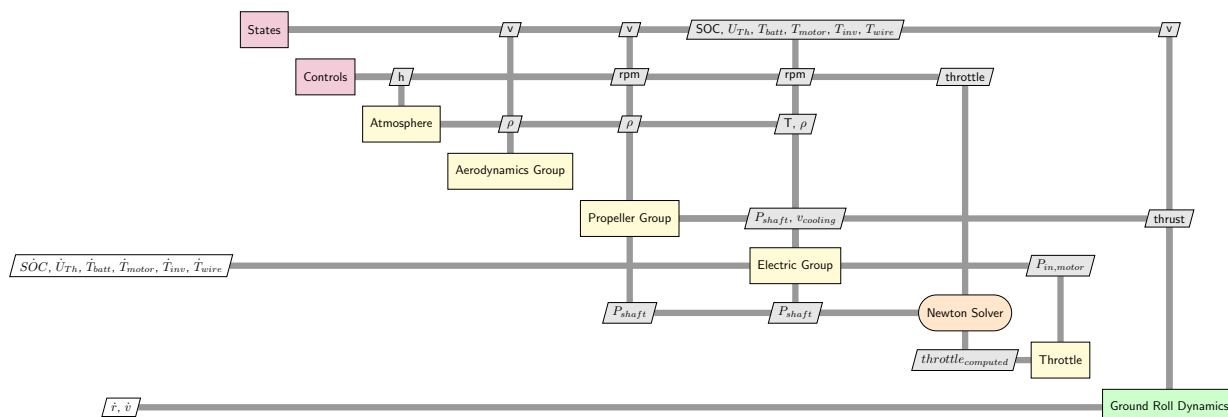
States

v

v

SOC, $U_{Th}$, $T_{batt}$, $T_{motor}$, $T_{inv}$, $T_{wire}$

v

Controls

h

rpm

rpm

throttle

Atmosphere

$\rho$

$\rho$

T, $\rho$

Aerodynamics Group

Propeller Group

$P_{shaft}$, $v_{cooling}$

thrust

$\dot{SOC}$, $\dot{U}_{Th}$, $\dot{T}_{batt}$, $\dot{T}_{motor}$, $\dot{T}_{inv}$, $\dot{T}_{wire}$

Electric Group

$P_{in,motor}$

$P_{shaft}$

$P_{shaft}$

Newton Solver

$throttle_{computed}$

Throttle

$\dot{r}$, $\dot{v}$

Ground Roll Dynamics